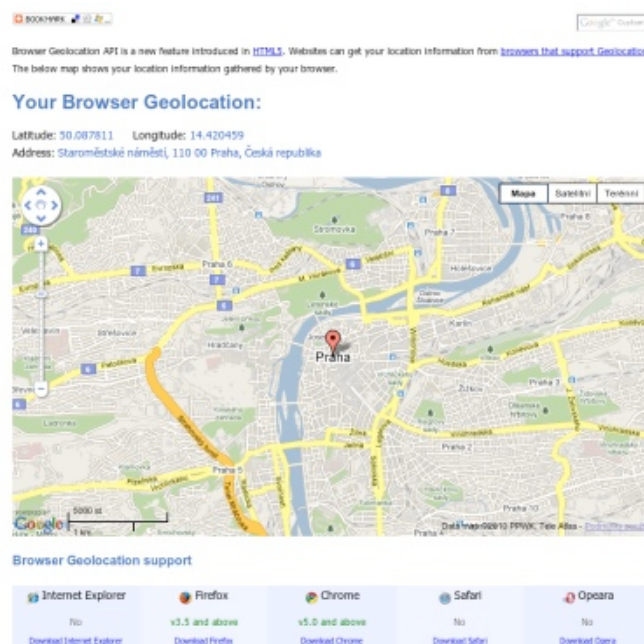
BOOKMARK

Google Custom

Browser Geolocation API is a new feature introduced in HTML5. Websites can get your location information from browsers that support Geolocation. The below map shows your location information gathered by your browser.

Your Browser Geolocation:

Latitude: 50.087811 Longitude: 14.420459
Address: Staroměstské náměstí, 110 00 Praha, Česká republika

Mapa Satelitní Terénní

Praha

5000 st
1 km

Google

Data map ©2010 PPWK, Tele Atlas

Browser Geolocation support

| Internet Explorer | Firefox | Chrome | Safari | Opeara |
|---|---|---|---|---|
| No | v3.5 and above | v5.0 and above | No | No |
| Download Internet Explorer | Download Firefox | Download Chrome | Download Safari | Download Opera |